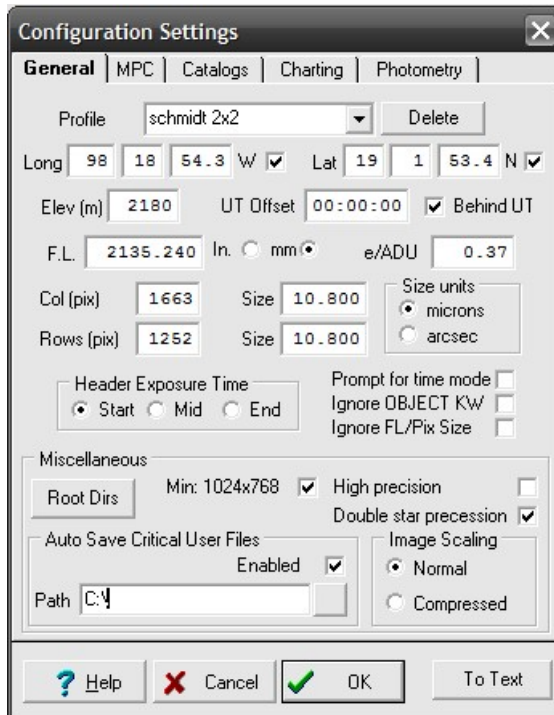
Configuration Settings

General | MPC | Catalogs | Charting | Photometry

Profile schmidt 2x2 Delete

Long 98 18 54.3 W Lat 19 1 53.4 N

Elev (m) 2180 UT Offset 00:00:00 Behind UT

F.L. 2135.240 In. mm e/ADU 0.37

Col (pix) 1663 Size 10.800

Rows (pix) 1252 Size 10.800

Size units
microns
arcsec

Header Exposure Time
Start Mid End

Prompt for time mode
Ignore OBJECT KW
Ignore FL/Pix Size

Miscellaneous

Root Dirs Min: 1024x768 High precision
Double star precession

Auto Save Critical User Files
Enabled
Path C:\

Image Scaling
Normal
Compressed

Help Cancel OK To Text